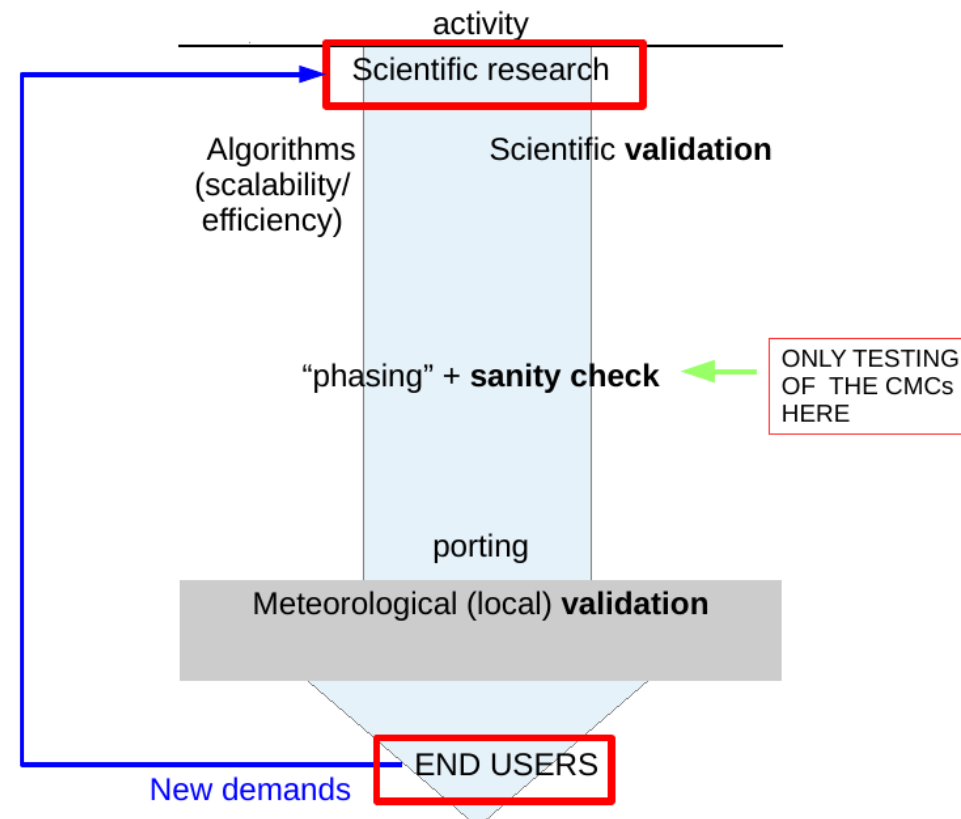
activity

Scientific research

Algorithms (scalability/ efficiency)

Scientific **validation**

“phasing” + **sanity check**

ONLY TESTING OF THE CMCs HERE

porting

Meteorological (local) **validation**

END USERS

New demands